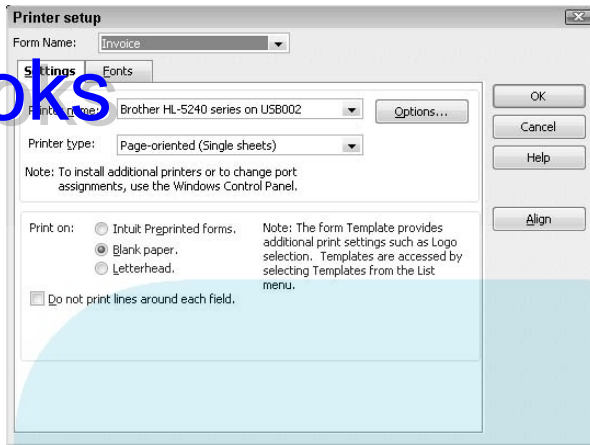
Printer setup

Form Name: Invoice

Settings Fonts

oks

Printer name: Brother HL-5240 series on USB002

Options...

Printer type: Page-oriented (Single sheets)

Note: To install additional printers or to change port assignments, use the Windows Control Panel.

Print on: Intuit Preprinted forms. Blank paper. Letterhead.

Note: The form Template provides additional print settings such as Logo selection. Templates are accessed by selecting Templates from the List menu.

Do not print lines around each field.

OK

Cancel

Help

Align